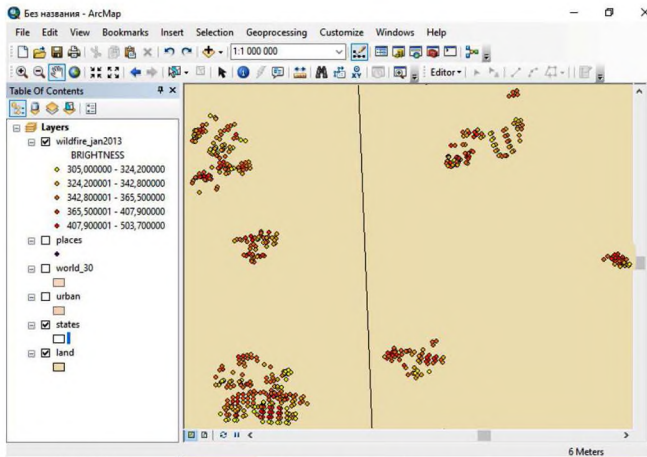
Без названия - ArcMap

File Edit View Bookmarks Insert Selection Geoprocessing Customize Windows Help

1:1 000 000

Editor▾

Table Of Contents

Layers
wildfire_jan2013
BRIGHTNESS
305,000000 - 324,200000
324,200001 - 342,800000
342,800001 - 365,500000
365,500001 - 407,900000
407,900001 - 503,700000
places
world_30
urban
states
land

6 Meters